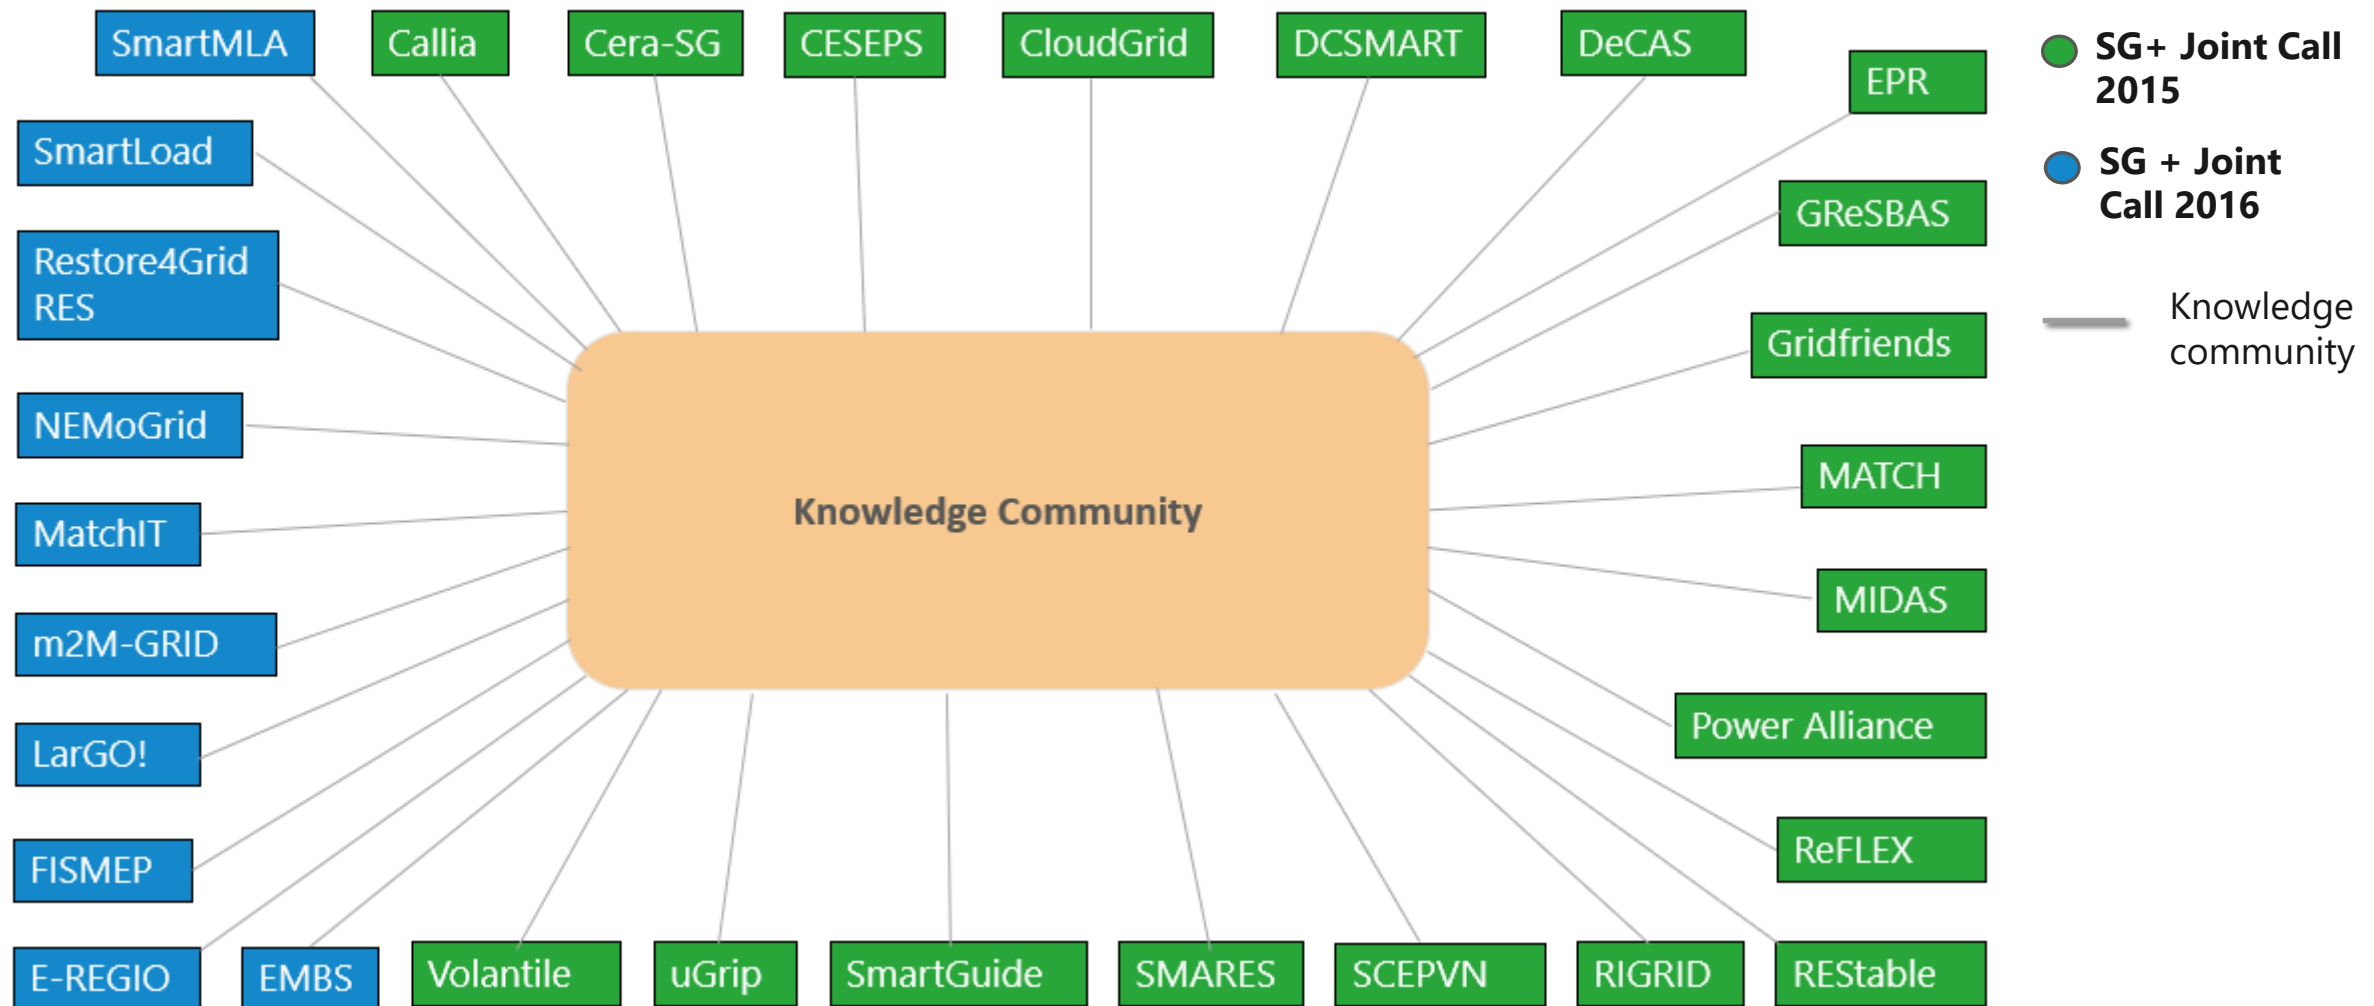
SmartMLA
Callia
Cera-SG
CESEPS
CloudGrid
DCSMART
DeCAS
EPR

SG+ Joint Call 2015

SG + Joint Call 2016

Knowledge community

SmartLoad
Restore4Grid RES
NEMoGrid
MatchIT
m2M-GRID
LarGO!
FISMEP
E-REGIO
EMBS

Knowledge Community

GReSBAS
Gridfriends
MATCH
MIDAS
Power Alliance
ReFLEX

Volantile
uGrip
SmartGuide
SMARES
SCEPVN
RIGRID
REStable